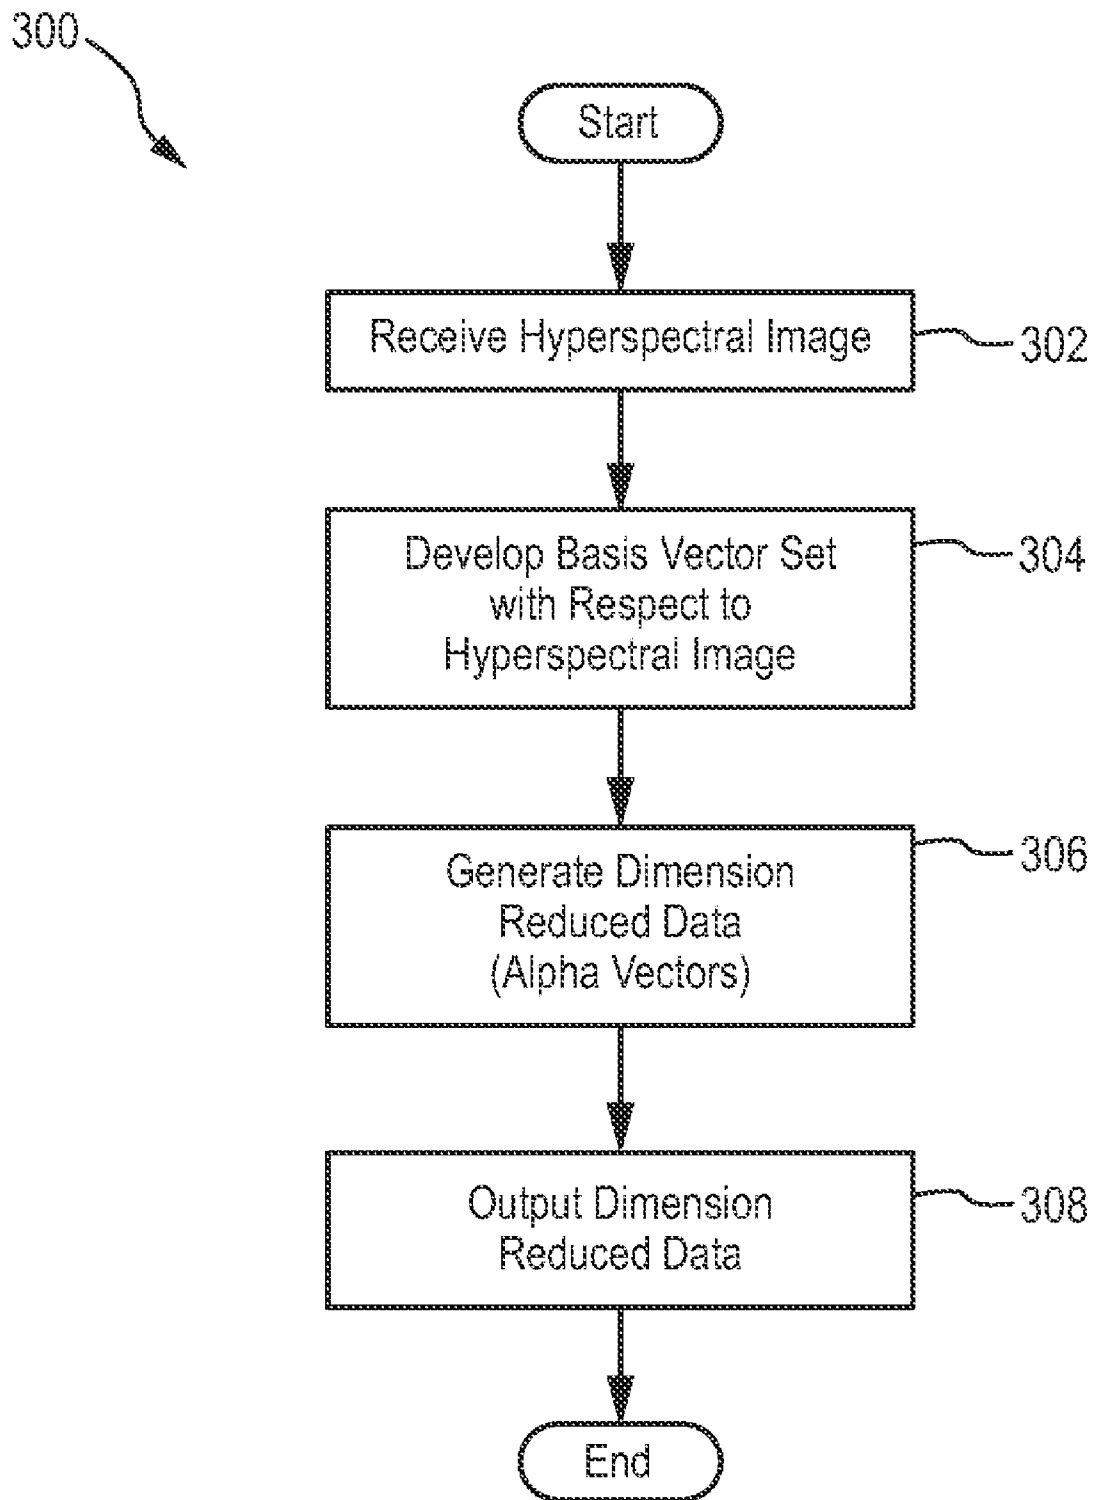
300

Start

Receive Hyperspectral Image

302

Develop Basis Vector Set with Respect to Hyperspectral Image

304

Generate Dimension Reduced Data (Alpha Vectors)

306

Output Dimension Reduced Data

308

End